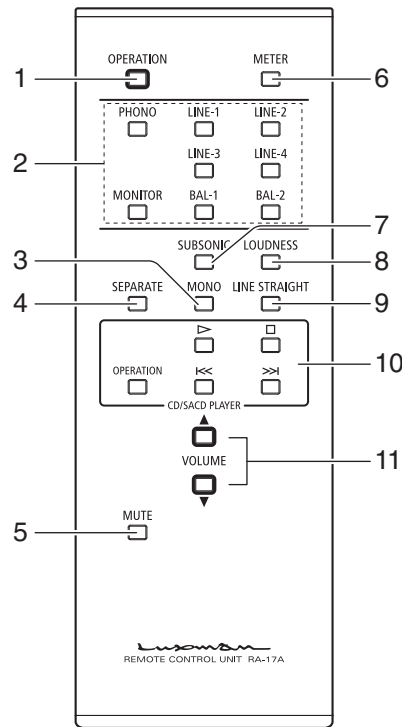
1
OPERATION
METER
6
2
PHONO
LINE-1
LINE-2
LINE-3
LINE-4
MONITOR
BAL-1
BAL-2
7
SUBSONIC
LOUDNESS
8
3
MONO
4
SEPARATE
LINE STRAIGHT
9
▷
□
10
OPERATION
⏮
⏭
CD/SACD PLAYER
▲
VOLUME
11
▼
5
MUTE
LUXMAN
REMOTE CONTROL UNIT RA-17A